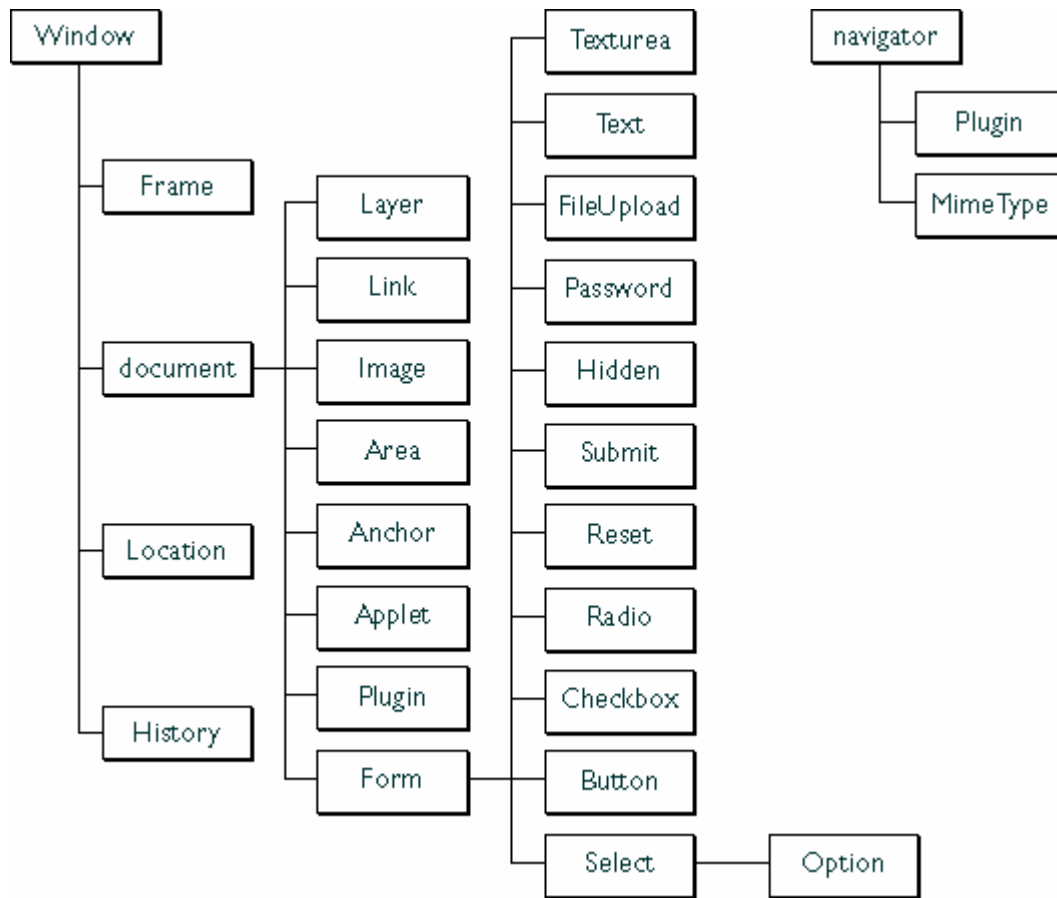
Window

Frame

document

Location

History

Layer

Link

Image

Area

Anchor

Applet

Plugin

Form

Texturea

Text

FileUpload

Password

Hidden

Submit

Reset

Radio

Checkbox

Button

Select

Option

navigator

Plugin

MimeType